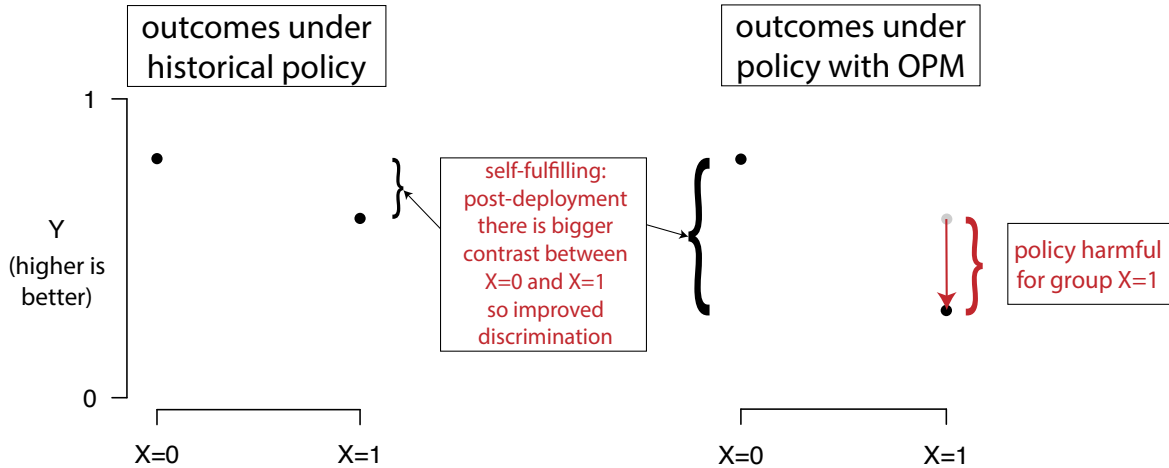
outcomes under historical policy

outcomes under policy with OPM

1

Y
(higher is better)

0

self-fulfilling: post-deployment there is bigger contrast between X=0 and X=1 so improved discrimination

policy harmful for group X=1

X=0

X=1

X=0

X=1